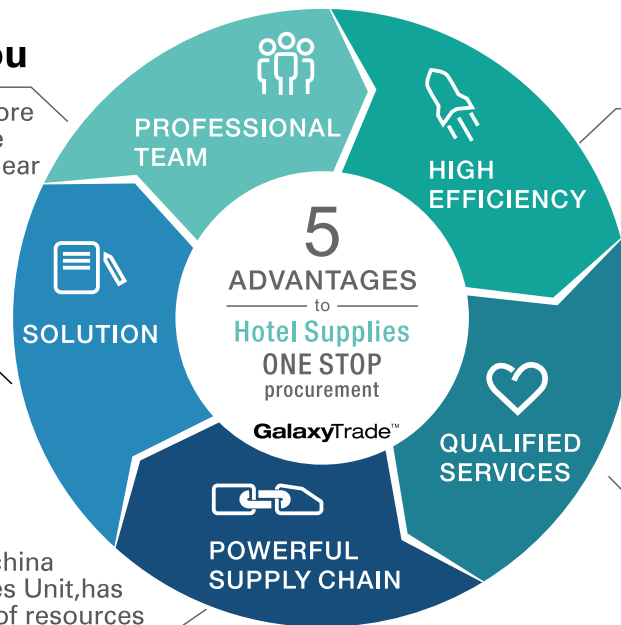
ou

ore
e
ear

PROFESSIONAL TEAM

HIGH EFFICIENCY

5
ADVANTAGES
to
Hotel Supplies
ONE STOP
procurement
GalaxyTrade™

SOLUTION

QUALIFIED SERVICES

POWERFUL SUPPLY CHAIN

china
es Unit,has
of resources